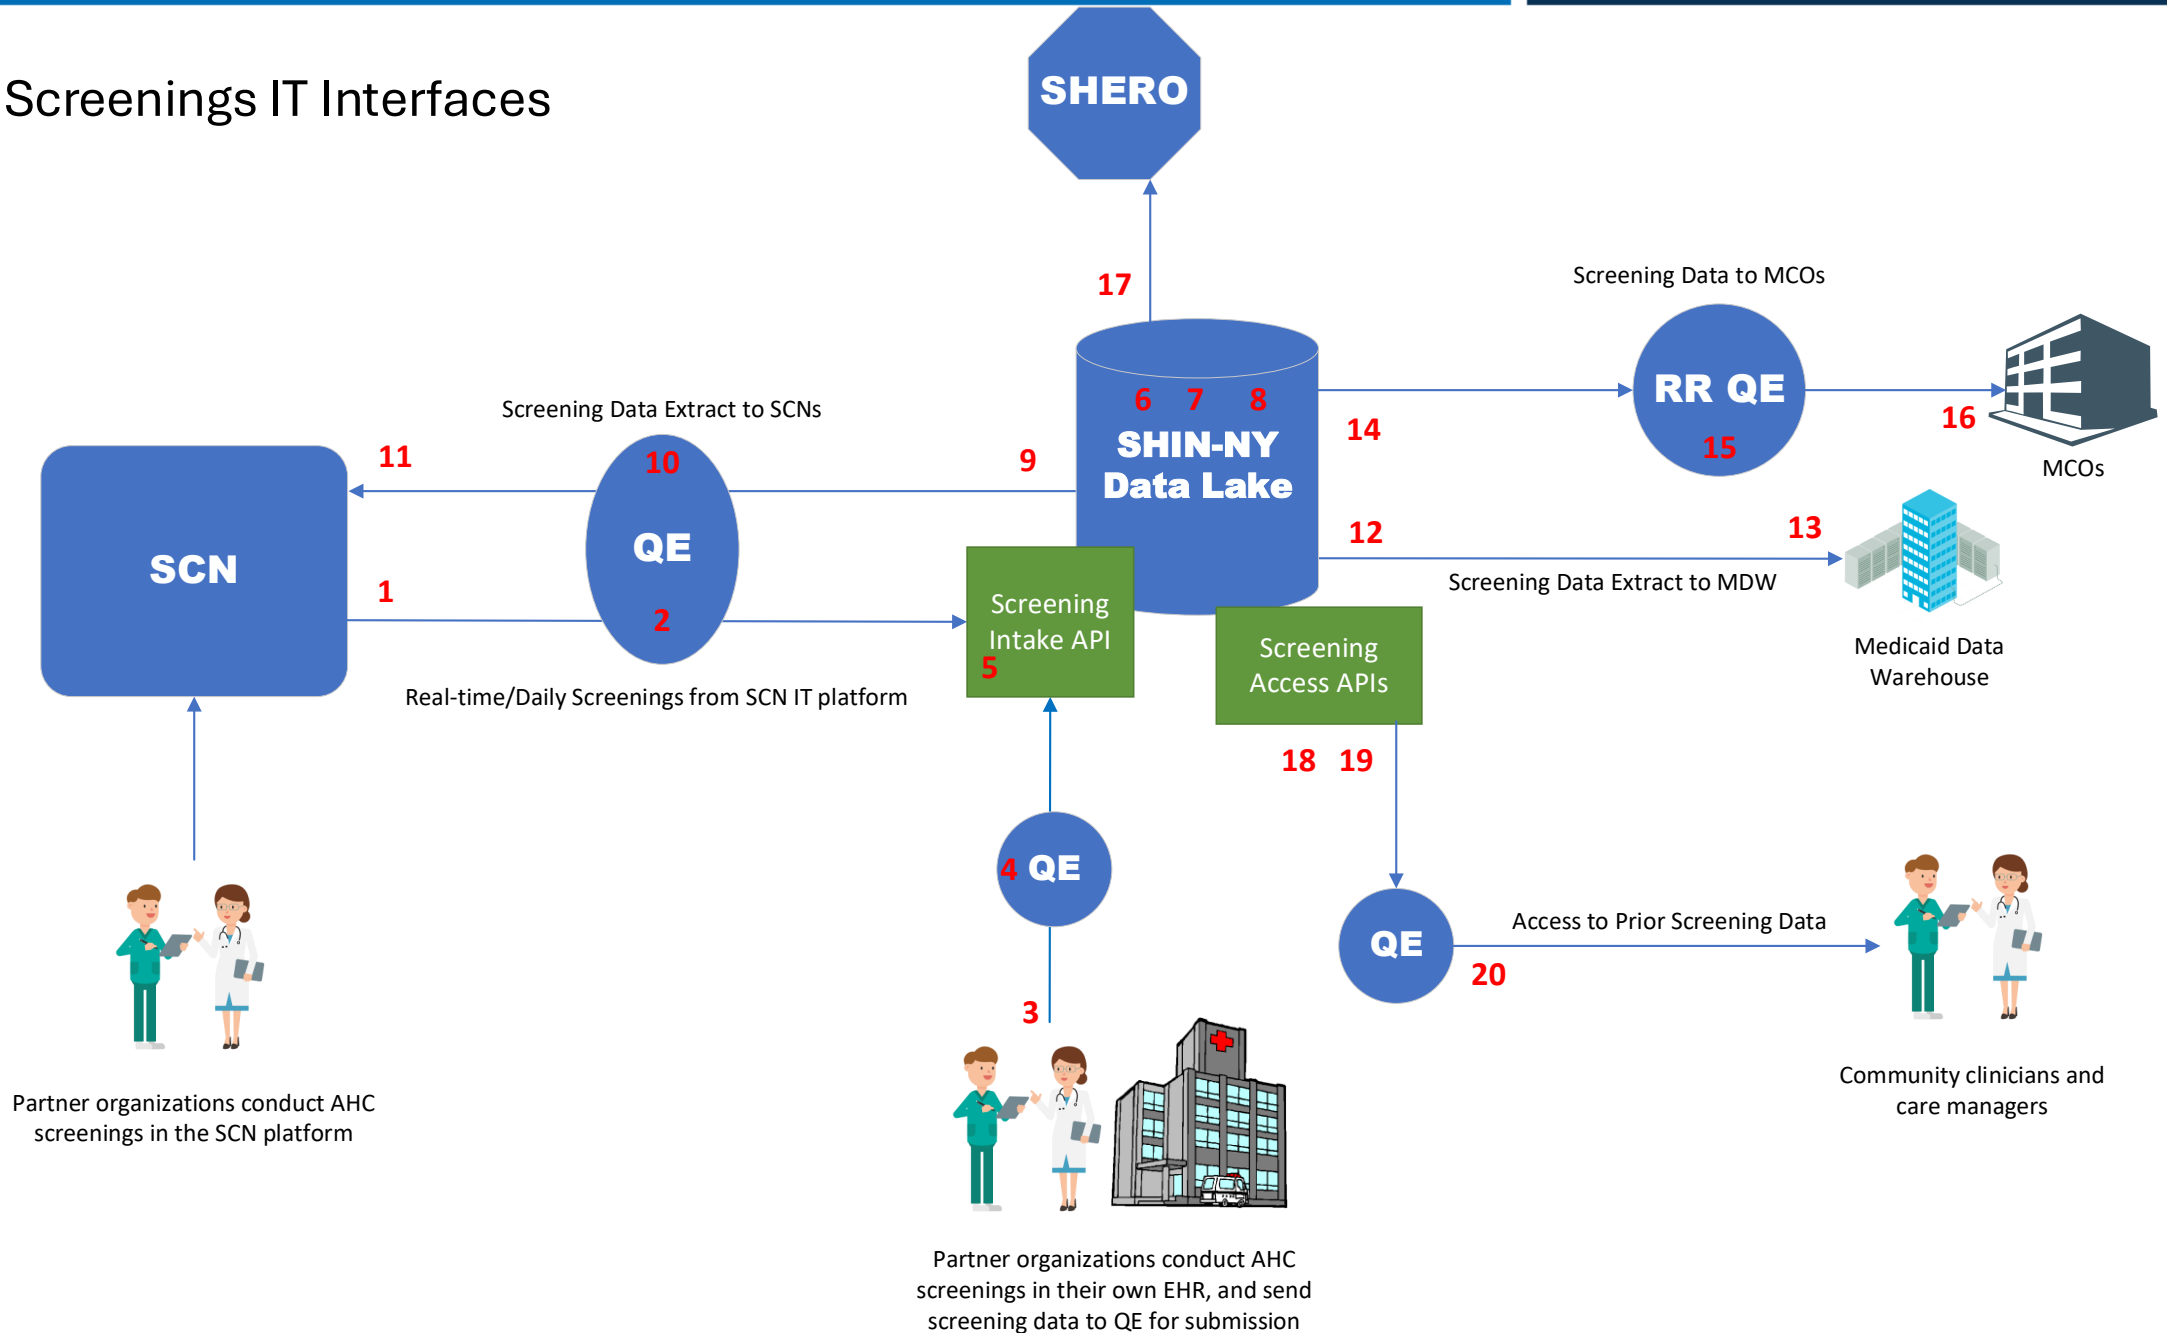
Screenings IT Interfaces

SHERO

17

Screening Data to MCOs

RR QE

15

16

MCOs

14

6 7 8

SHIN-NY Data Lake

Screening Data Extract to SCNs

11

10

QE

2

9

SCN

1

Screening Intake API

5

12

13

Screening Data Extract to MDW

Medicaid Data Warehouse

Screening Access APIs

Real-time/Daily Screenings from SCN IT platform

18 19

4 QE

QE

Access to Prior Screening Data

20

3

Partner organizations conduct AHC screenings in the SCN platform

Community clinicians and care managers

Partner organizations conduct AHC screenings in their own EHR, and send screening data to QE for submission